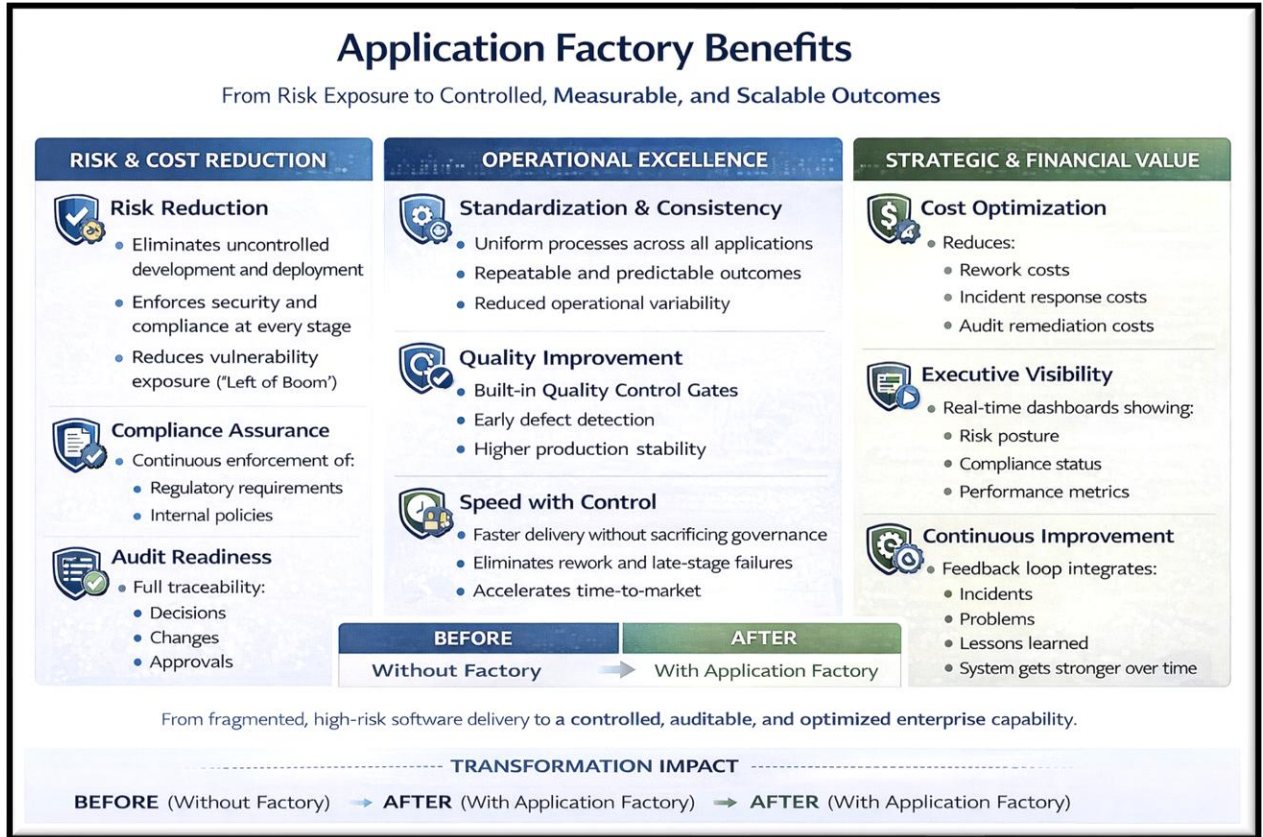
Application Factory Benefits

From Risk Exposure to Controlled, Measurable, and Scalable Outcomes

RISK & COST REDUCTION

Risk Reduction
- Eliminates uncontrolled development and deployment
- Enforces security and compliance at every stage
- Reduces vulnerability exposure ("Left of Boom")

Compliance Assurance
- Continuous enforcement of:
  - Regulatory requirements
  - Internal policies

Audit Readiness
- Full traceability:
  - Decisions
  - Changes
  - Approvals

OPERATIONAL EXCELLENCE

Standardization & Consistency
- Uniform processes across all applications
- Repeatable and predictable outcomes
- Reduced operational variability

Quality Improvement
- Built-in Quality Control Gates
- Early defect detection
- Higher production stability

Speed with Control
- Faster delivery without sacrificing governance
- Eliminates rework and late-stage failures
- Accelerates time-to-market

STRATEGIC & FINANCIAL VALUE

Cost Optimization
- Reduces:
  - Rework costs
  - Incident response costs
  - Audit remediation costs

Executive Visibility
- Real-time dashboards showing:
  - Risk posture
  - Compliance status
  - Performance metrics

Continuous Improvement
- Feedback loop integrates:
  - Incidents
  - Problems
  - Lessons learned
  - System gets stronger over time

BEFORE
Without Factory

AFTER
With Application Factory

From fragmented, high-risk software delivery to a controlled, auditable, and optimized enterprise capability.

TRANSFORMATION IMPACT

BEFORE (Without Factory) → AFTER (With Application Factory) → AFTER (With Application Factory)